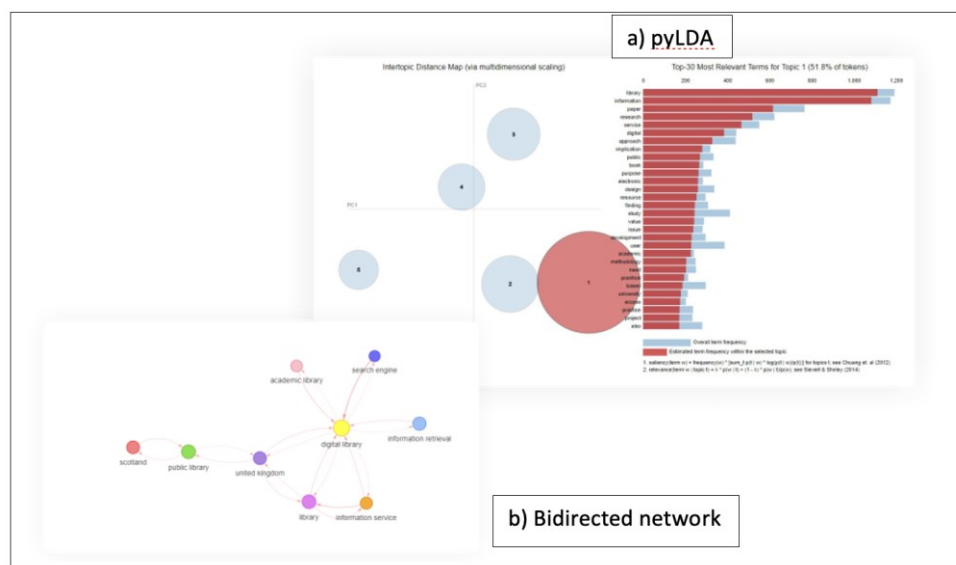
a) pyLDA

Intertopic Distance Map (via multidimensional scaling)

PC2

PC1

5

4

3

2

1

Top-30 Most Relevant Terms for Topic 1 (51.8% of tokens)

0 200 400 600 800 1,000 1,200

library
information
paper
research
service
digital
approach
implication
public
book
purpose
electronic
design
resource
finding
study
value
issue
development
user
academic
methodology
new
practical
based
university
access
practice
project
also

Overall term frequency

Estimated term frequency within the selected topic

1. saliency(term w) = frequency(w) * [sum_t p(t | w) * log(p(t | w)/p(t))] for topics t; see Chuang et. al (2012)
2. relevance(term w | topic t) = λ * p(w | t) + (1 - λ) * p(w | t)/p(w); see Sievert & Shirley (2014)

academic library

search engine

digital library

information retrieval

scotland

public library

united kingdom

library

information service

b) Bidirected network